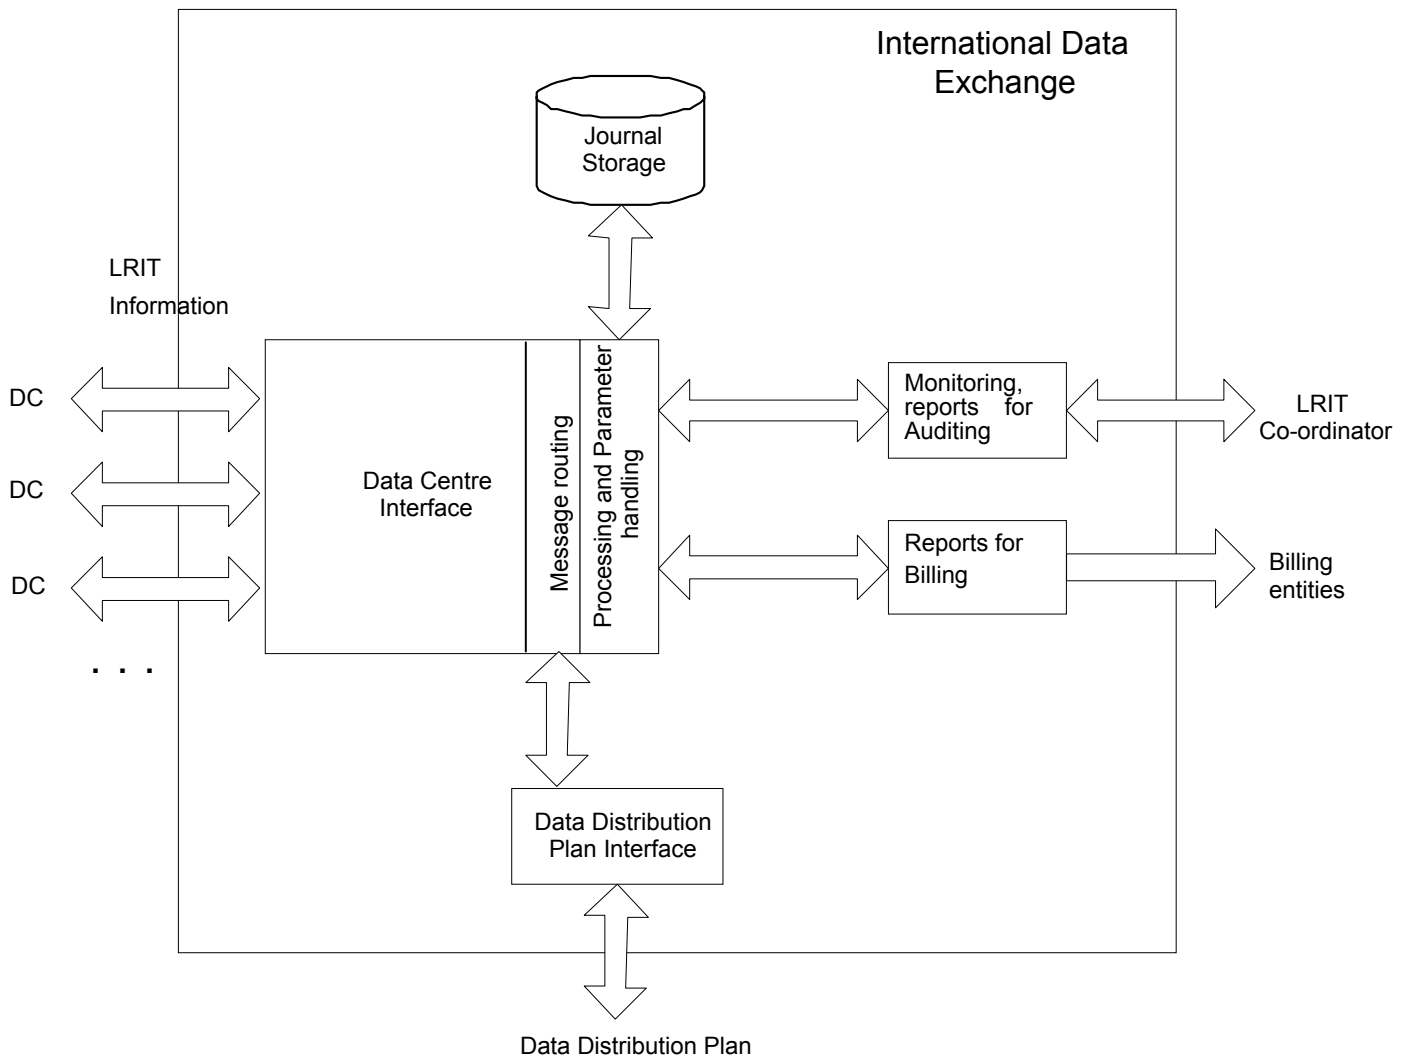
International Data Exchange

Journal Storage

LRIT Information

DC

DC

DC

. . .

Data Centre Interface

Message routing

Processing and Parameter handling

Monitoring, reports for Auditing

LRIT Co-ordinator

Reports for Billing

Billing entities

Data Distribution Plan Interface

Data Distribution Plan